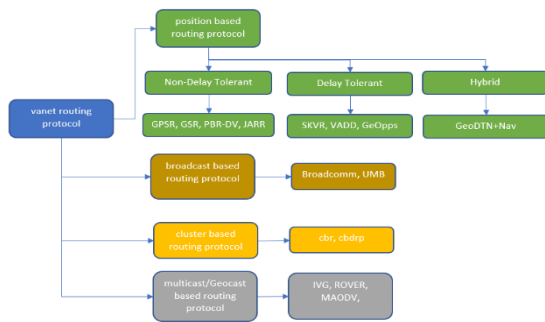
vanet routing protocol

position based routing protocol

Non-Delay Tolerant

GPSR, GSR, PBR-DV, JARR

Delay Tolerant

SKVR, VADD, GeOpps

Hybrid

GeoDTN+Nav

broadcast based routing protocol

Broadcomm, UMB

cluster based routing protocol

cbr, cbdrp

multicast/Geocast based routing protocol

IVG, ROVER, MAODV,